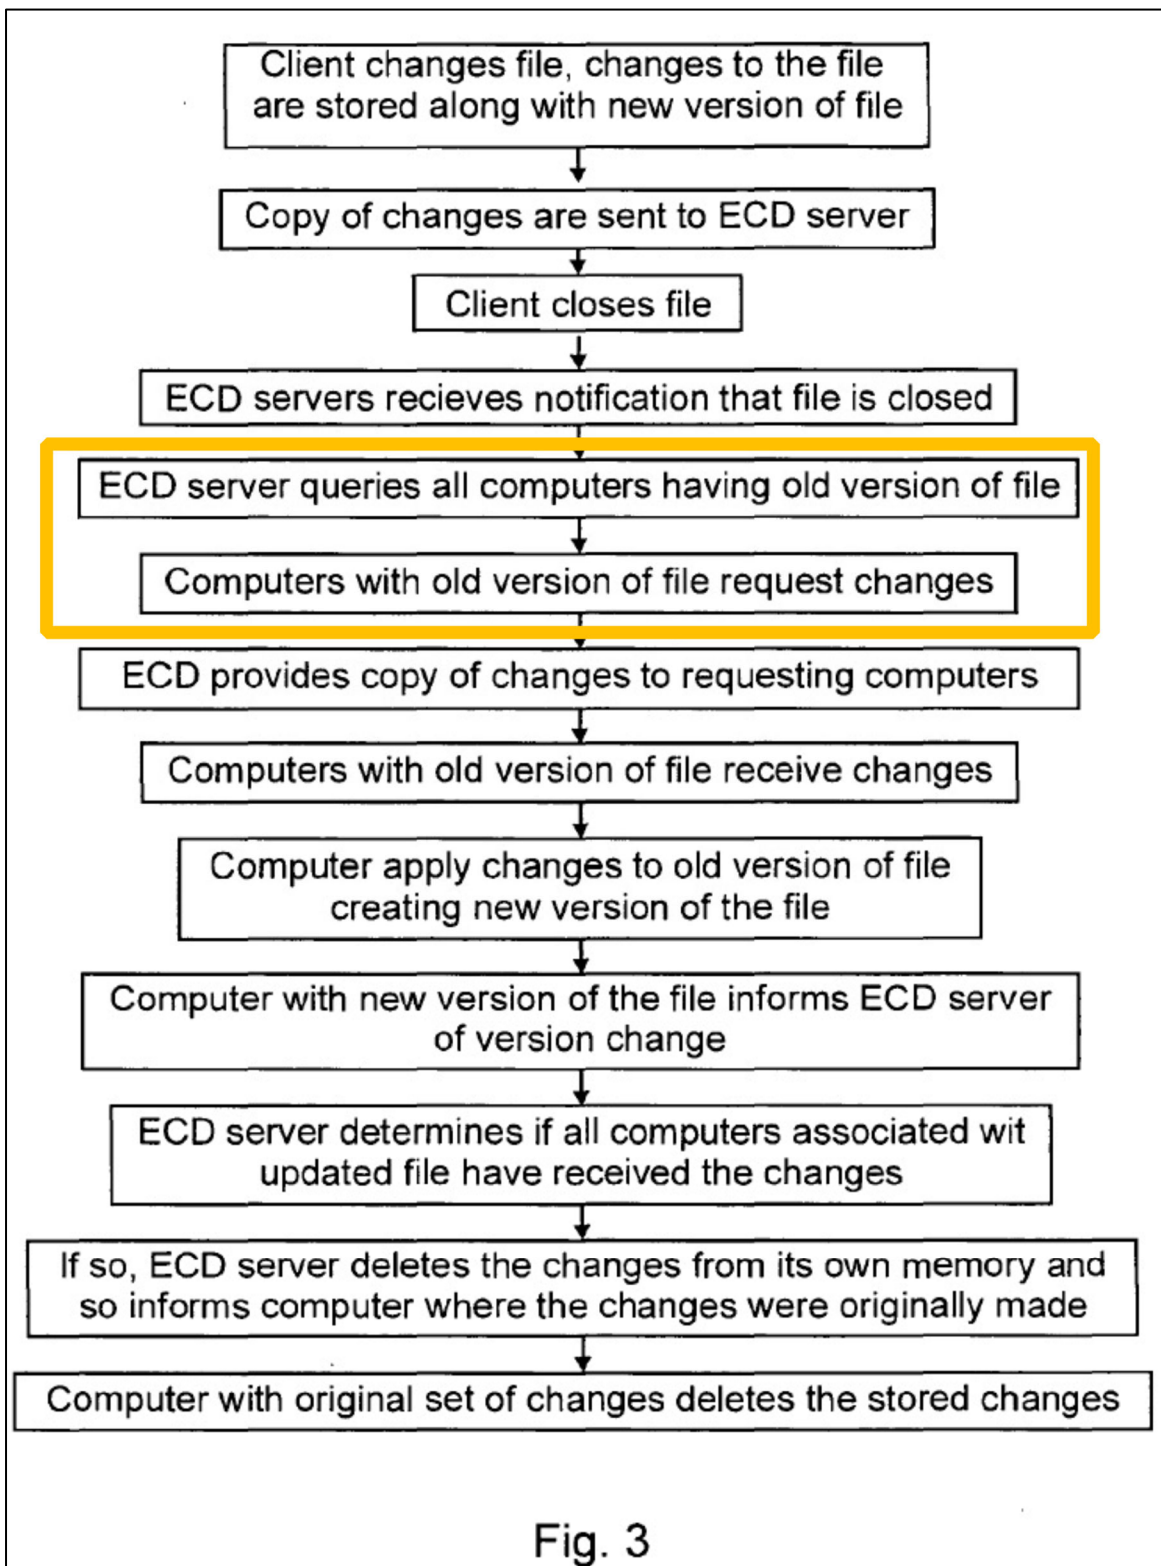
Client changes file, changes to the file are stored along with new version of file

Copy of changes are sent to ECD server

Client closes file

ECD servers recieves notification that file is closed

ECD server queries all computers having old version of file

Computers with old version of file request changes

ECD provides copy of changes to requesting computers

Computers with old version of file receive changes

Computer apply changes to old version of file creating new version of the file

Computer with new version of the file informs ECD server of version change

ECD server determines if all computers associated wit updated file have received the changes

If so, ECD server deletes the changes from its own memory and so informs computer where the changes were originally made

Computer with original set of changes deletes the stored changes

Fig. 3